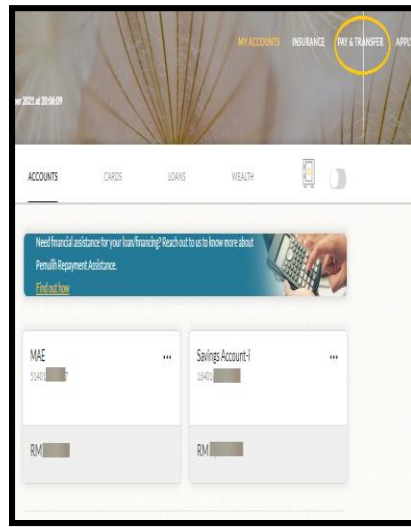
MY ACCOUNTS INSURANCE PAY & TRANSFER APPLY

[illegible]r 2021 at 20:06:09

ACCOUNTS CARDS LOANS WEALTH

Need financial assistance for your loan/financing? Reach out to us to know more about Pemulih Repayment Assistance.

Find out how

MAE ...
51401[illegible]

Savings Account-i ...
16401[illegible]

RM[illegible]

RM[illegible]